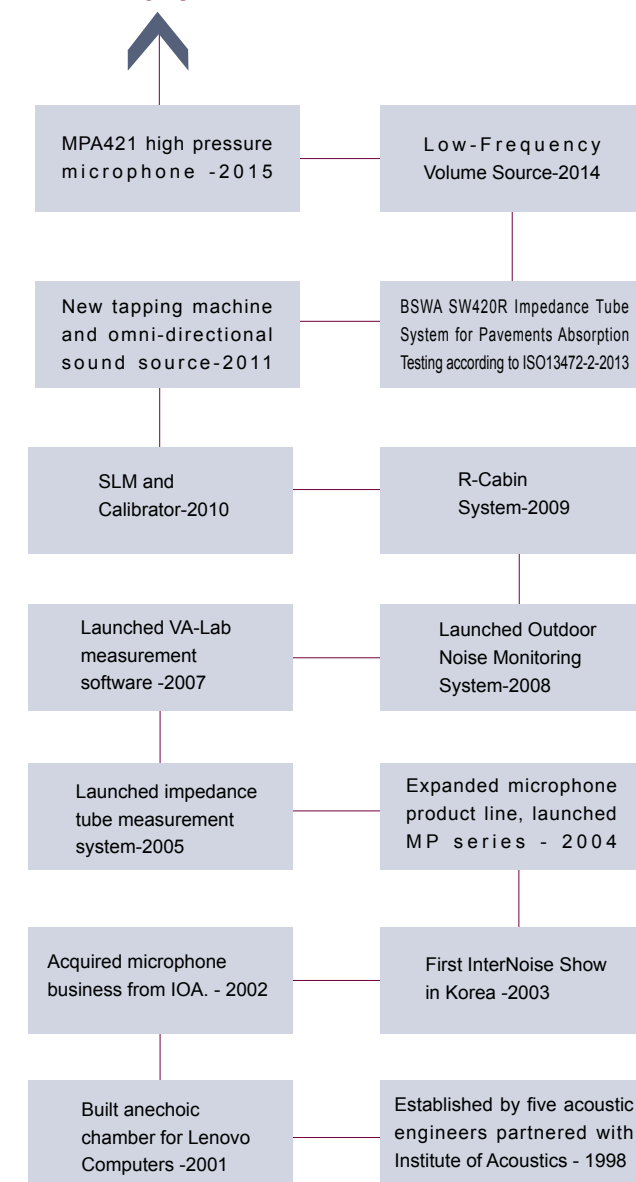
MPA421 high pressure microphone -2015

Low-Frequency Volume Source-2014

New tapping machine and omni-directional sound source-2011

BSWA SW420R Impedance Tube System for Pavements Absorption Testing according to ISO13472-2-2013

SLM and Calibrator-2010

R-Cabin System-2009

Launched VA-Lab measurement software -2007

Launched Outdoor Noise Monitoring System-2008

Launched impedance tube measurement system-2005

Expanded microphone product line, launched MP series - 2004

Acquired microphone business from IOA. - 2002

First InterNoise Show in Korea -2003

Built anechoic chamber for Lenovo Computers -2001

Established by five acoustic engineers partnered with Institute of Acoustics - 1998